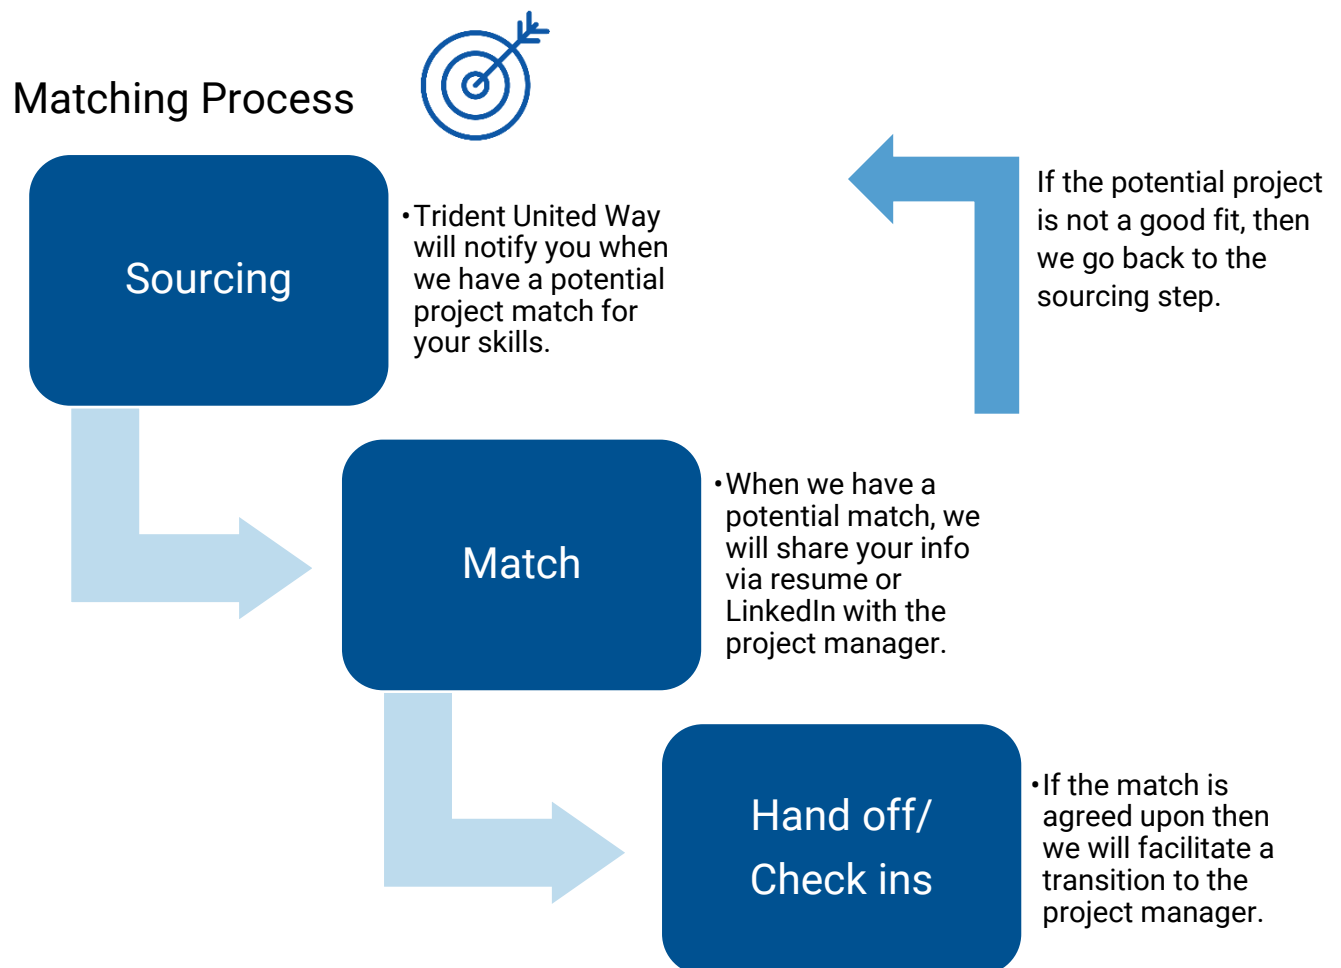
Matching Process

Sourcing

•Trident United Way will notify you when we have a potential project match for your skills.

If the potential project is not a good fit, then we go back to the sourcing step.

Match

•When we have a potential match, we will share your info via resume or LinkedIn with the project manager.

Hand off/ Check ins

•If the match is agreed upon then we will facilitate a transition to the project manager.